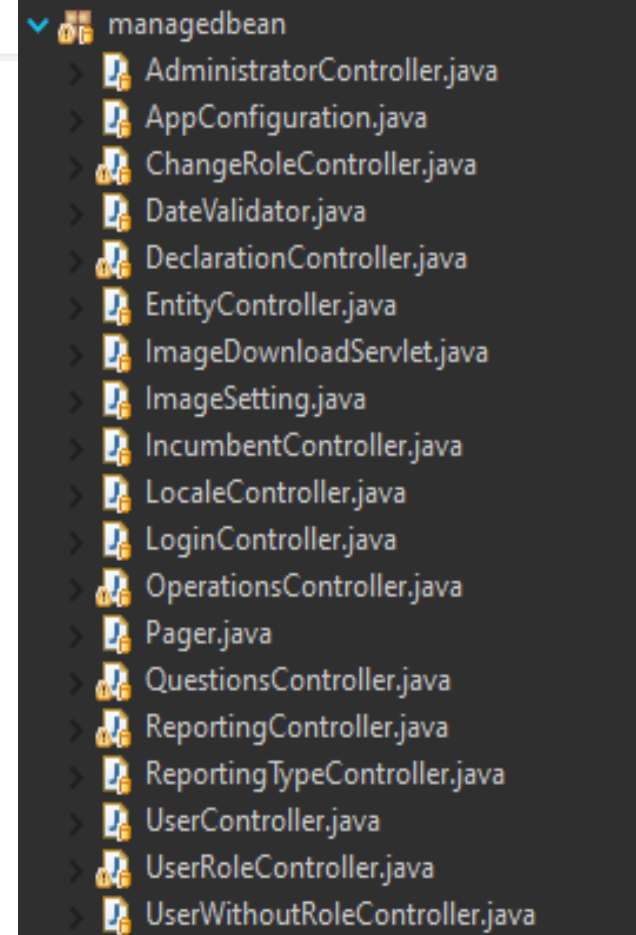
managedbean
AdministratorController.java
AppConfiguration.java
ChangeRoleController.java
DateValidator.java
DeclarationController.java
EntityController.java
ImageDownloadServlet.java
ImageSetting.java
IncumbentController.java
LocaleController.java
LoginController.java
OperationsController.java
Pager.java
QuestionsController.java
ReportingController.java
ReportingTypeController.java
UserController.java
UserRoleController.java
UserWithoutRoleController.java